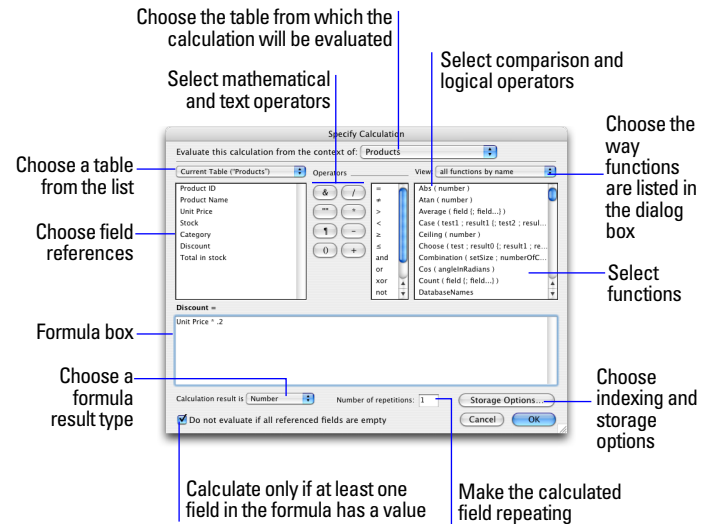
Choose the table from which the calculation will be evaluated

Select mathematical and text operators

Select comparison and logical operators

Specify Calculation

Evaluate this calculation from the context of: Products

Choose the way functions are listed in the dialog box

Choose a table from the list

Current Table ("Products")

Operators

View all functions by name

Product ID
Product Name
Unit Price
Stock
Category
Discount
Total in stock

&
/
""
*
¶
-
()
+

=
≠
>
<
≥
≤
and
or
xor
not

Abs ( number )
Atan ( number )
Average ( field {; field...} )
Case ( test1 ; result1 {; test2 ; resul...
Ceiling ( number )
Choose ( test ; result0 {; result1 ; re...
Combination ( setSize ; numberOfC...
Cos ( angleInRadians )
Count ( field {; field...} )
DatabaseNames

Choose field references

Select functions

Discount =

Unit Price * .2

Formula box

Choose a formula result type

Calculation result is Number

Number of repetitions: 1

Storage Options...

Choose indexing and storage options

Do not evaluate if all referenced fields are empty

Cancel

OK

Calculate only if at least one field in the formula has a value

Make the calculated field repeating